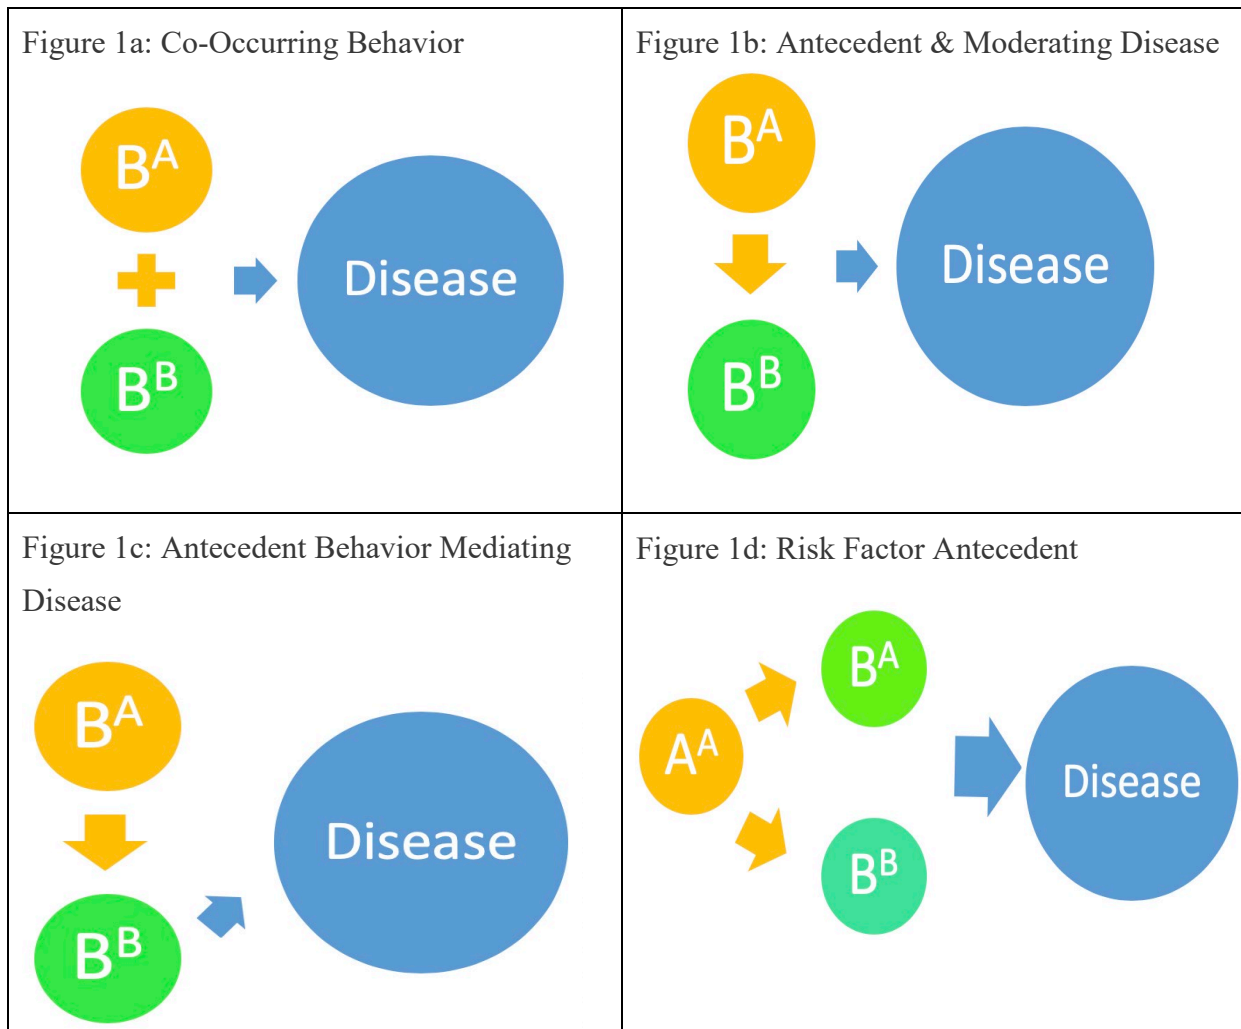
| Figure 1a: Co-Occurring Behavior | Figure 1b: Antecedent & Moderating Disease |
|---|---|
| $B^A$ + $B^B$ Disease | $B^A$ $B^B$ Disease |
| Figure 1c: Antecedent Behavior Mediating Disease | Figure 1d: Risk Factor Antecedent |
| $B^A$ $B^B$ Disease | $A^A$ $B^A$ $B^B$ Disease |